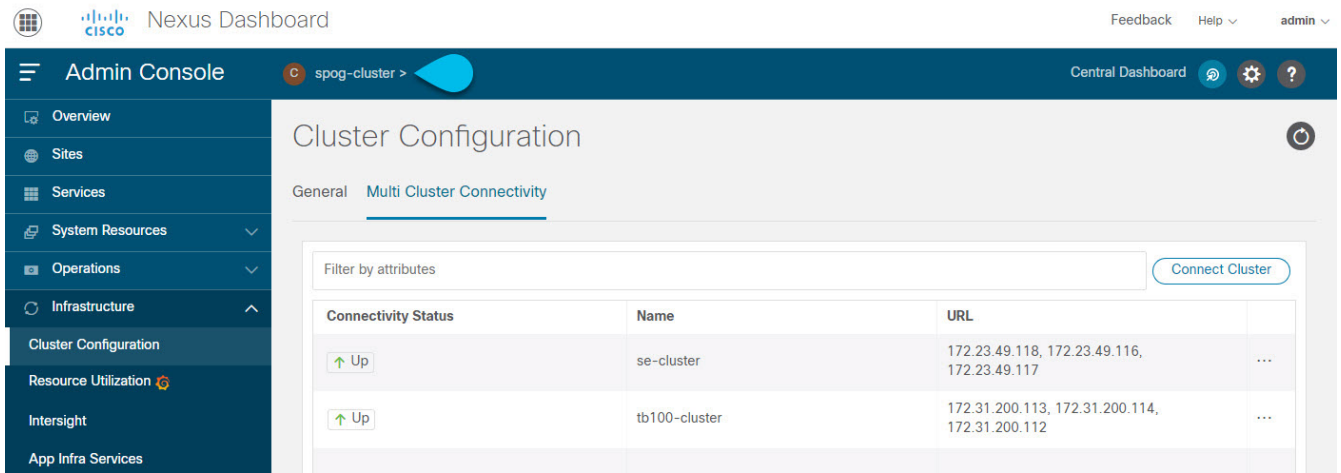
cisco Nexus Dashboard

Feedback Help admin

Admin Console

C spog-cluster >

Central Dashboard

Overview

Sites

Services

System Resources

Operations

Infrastructure

Cluster Configuration

Resource Utilization

Intersight

App Infra Services

Cluster Configuration

General Multi Cluster Connectivity

Filter by attributes

Connect Cluster

| Connectivity Status | Name | URL | |
|---|---|---|---|
| ↑ Up | se-cluster | 172.23.49.118, 172.23.49.116, 172.23.49.117 | ··· |
| ↑ Up | tb100-cluster | 172.31.200.113, 172.31.200.114, 172.31.200.112 | ··· |